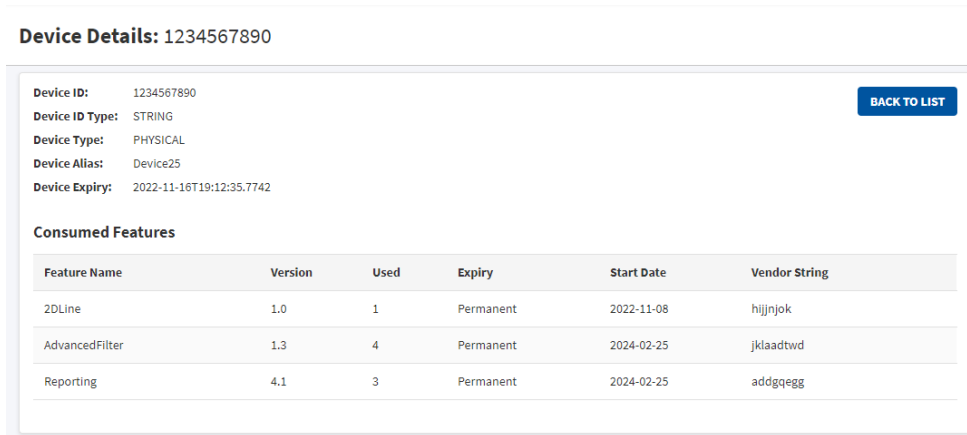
Device Details: 1234567890

Device ID: 1234567890
Device ID Type: STRING
Device Type: PHYSICAL
Device Alias: Device25
Device Expiry: 2022-11-16T19:12:35.7742

BACK TO LIST

Consumed Features

| Feature Name | Version | Used | Expiry | Start Date | Vendor String |
|---|---|---|---|---|---|
| 2DLine | 1.0 | 1 | Permanent | 2022-11-08 | hijjnjok |
| AdvancedFilter | 1.3 | 4 | Permanent | 2024-02-25 | jklaadtwd |
| Reporting | 4.1 | 3 | Permanent | 2024-02-25 | addgqegg |